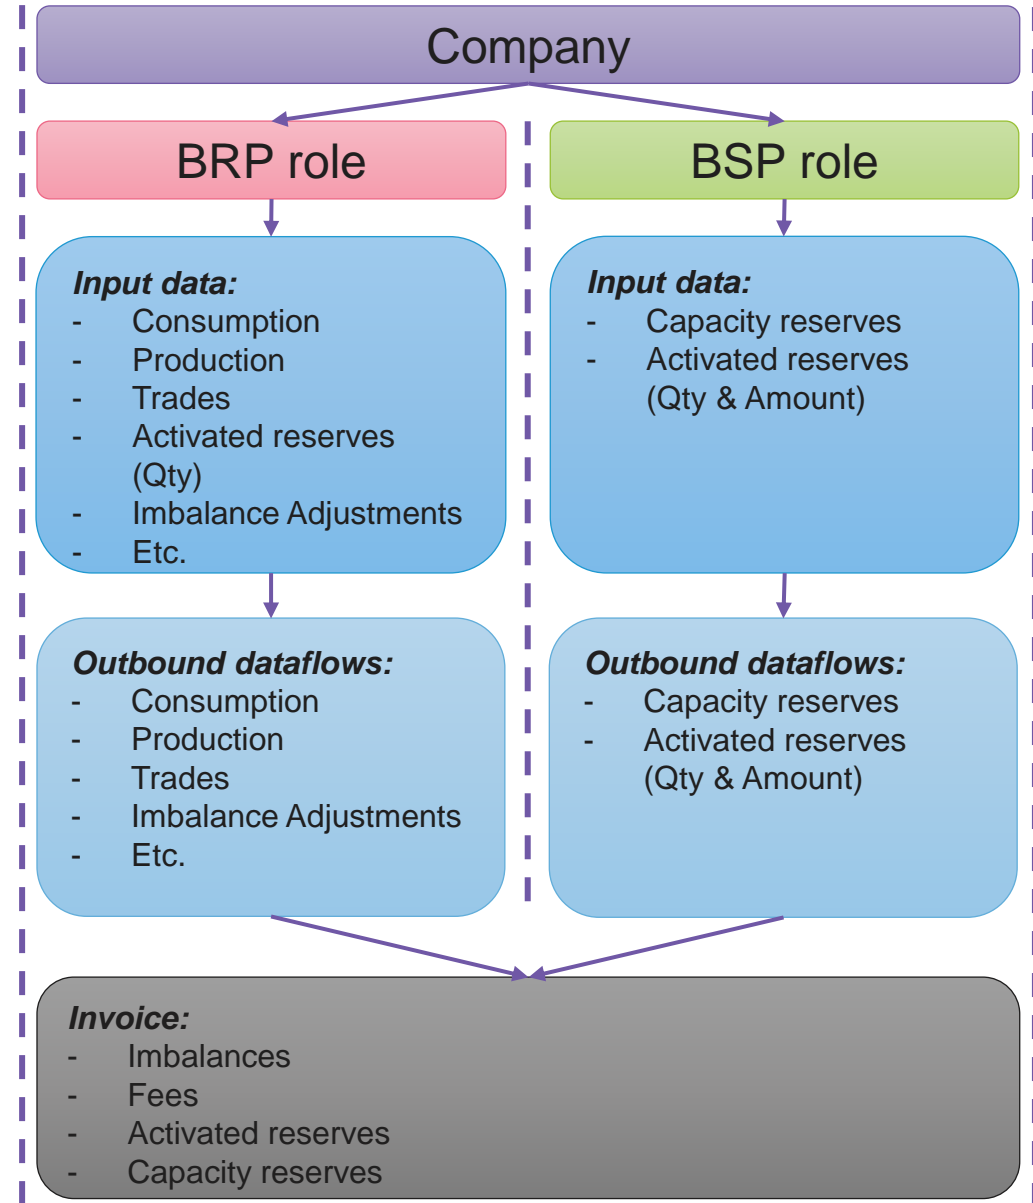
Company

BRP role

BSP role

***Input data:***
- Consumption
- Production
- Trades
- Activated reserves (Qty)
- Imbalance Adjustments
- Etc.

***Input data:***
- Capacity reserves
- Activated reserves (Qty & Amount)

***Outbound dataflows:***
- Consumption
- Production
- Trades
- Imbalance Adjustments
- Etc.

***Outbound dataflows:***
- Capacity reserves
- Activated reserves (Qty & Amount)

***Invoice:***
- Imbalances
- Fees
- Activated reserves
- Capacity reserves